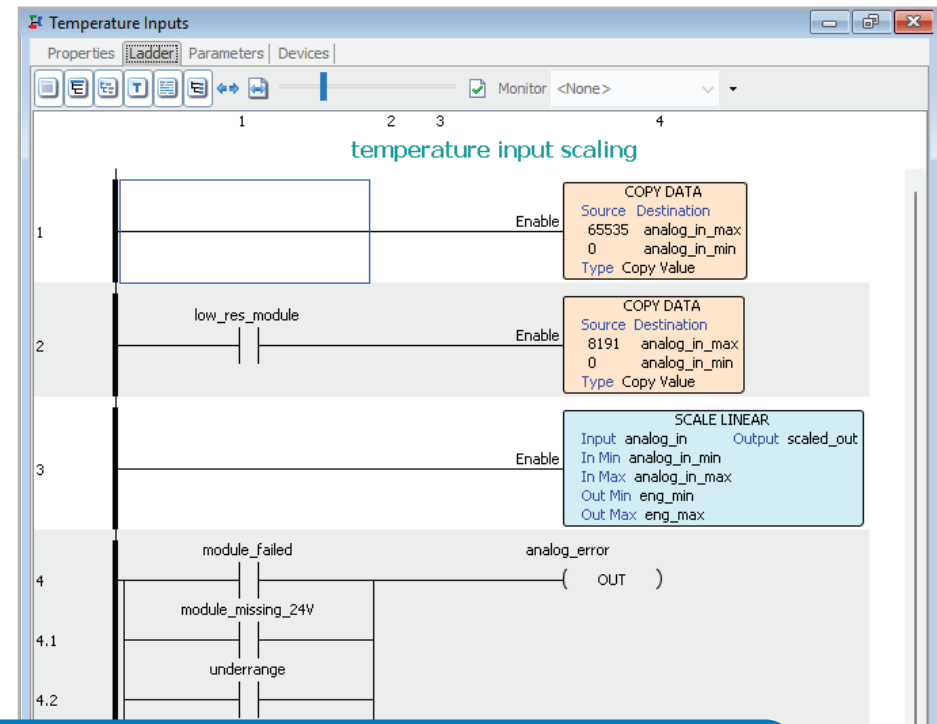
Temperature Inputs

Properties | Ladder | Parameters | Devices |

Monitor <None>

1 2 3 4

temperature input scaling

1

Enable

COPY DATA
Source Destination
65535 analog_in_max
0 analog_in_min
Type Copy Value

2

low_res_module

Enable

COPY DATA
Source Destination
8191 analog_in_max
0 analog_in_min
Type Copy Value

3

Enable

SCALE LINEAR
Input analog_in Output scaled_out
In Min analog_in_min
In Max analog_in_max
Out Min eng_min
Out Max eng_max

4

module_failed

analog_error

( OUT )

4.1

module_missing_24V

underrange

4.2